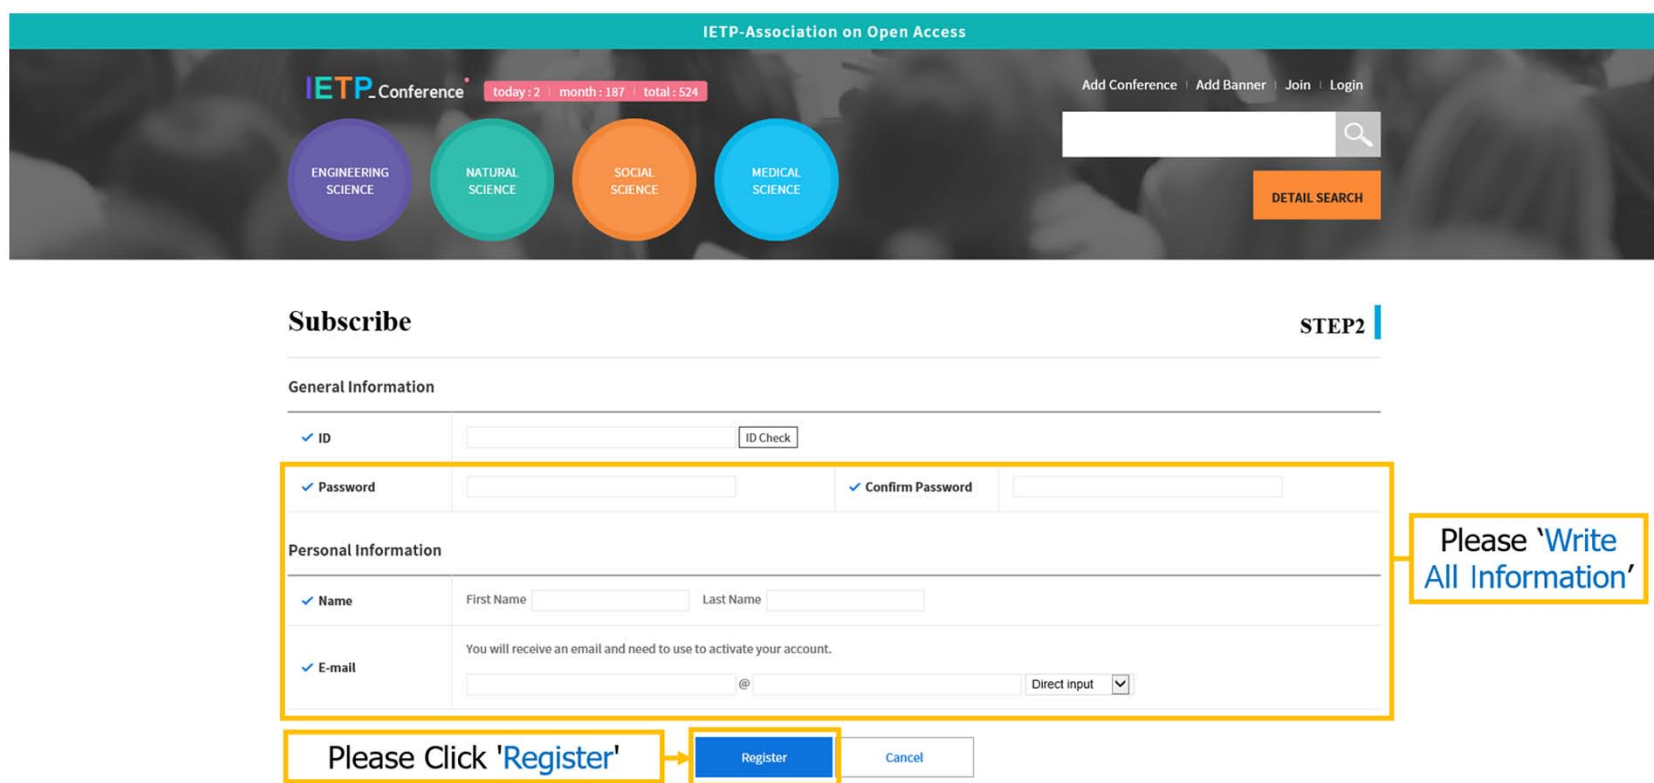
IETP-Association on Open Access

IETP_Conference today : 2 | month : 187 | total : 524

Add Conference | Add Banner | Join | Login

ENGINEERING SCIENCE

NATURAL SCIENCE

SOCIAL SCIENCE

MEDICAL SCIENCE

DETAIL SEARCH

Subscribe

STEP2

General Information

✓ ID ID Check

✓ Password ✓ Confirm Password

Personal Information

✓ Name First Name Last Name

✓ E-mail You will receive an email and need to use to activate your account.

@ Direct input

Please 'Write All Information'

Please Click 'Register'

Register Cancel